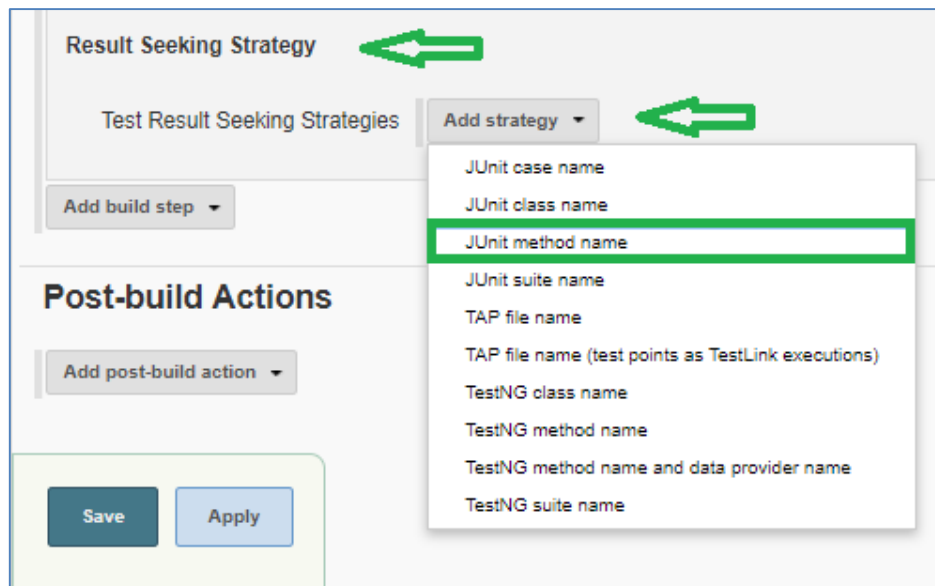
Result Seeking Strategy

Test Result Seeking Strategies

Add strategy

JUnit case name

JUnit class name

JUnit method name

JUnit suite name

TAP file name

TAP file name (test points as TestLink executions)

TestNG class name

TestNG method name

TestNG method name and data provider name

TestNG suite name

Add build step

Post-build Actions

Add post-build action

Save

Apply